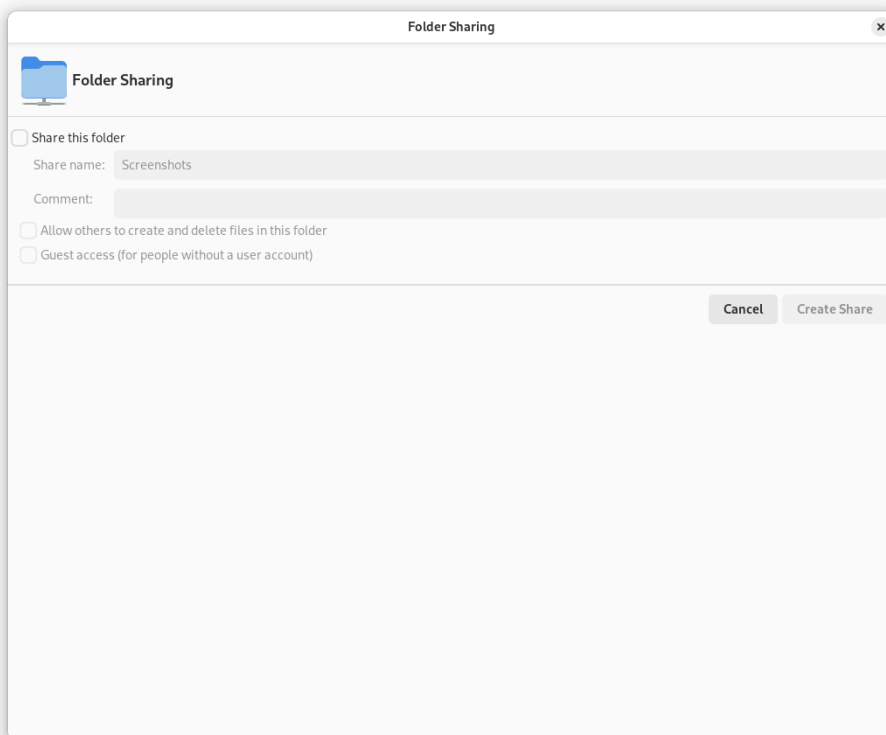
Folder Sharing

×

Folder Sharing

Share this folder

Share name: Screenshots

Comment:

Allow others to create and delete files in this folder

Guest access (for people without a user account)

Cancel

Create Share